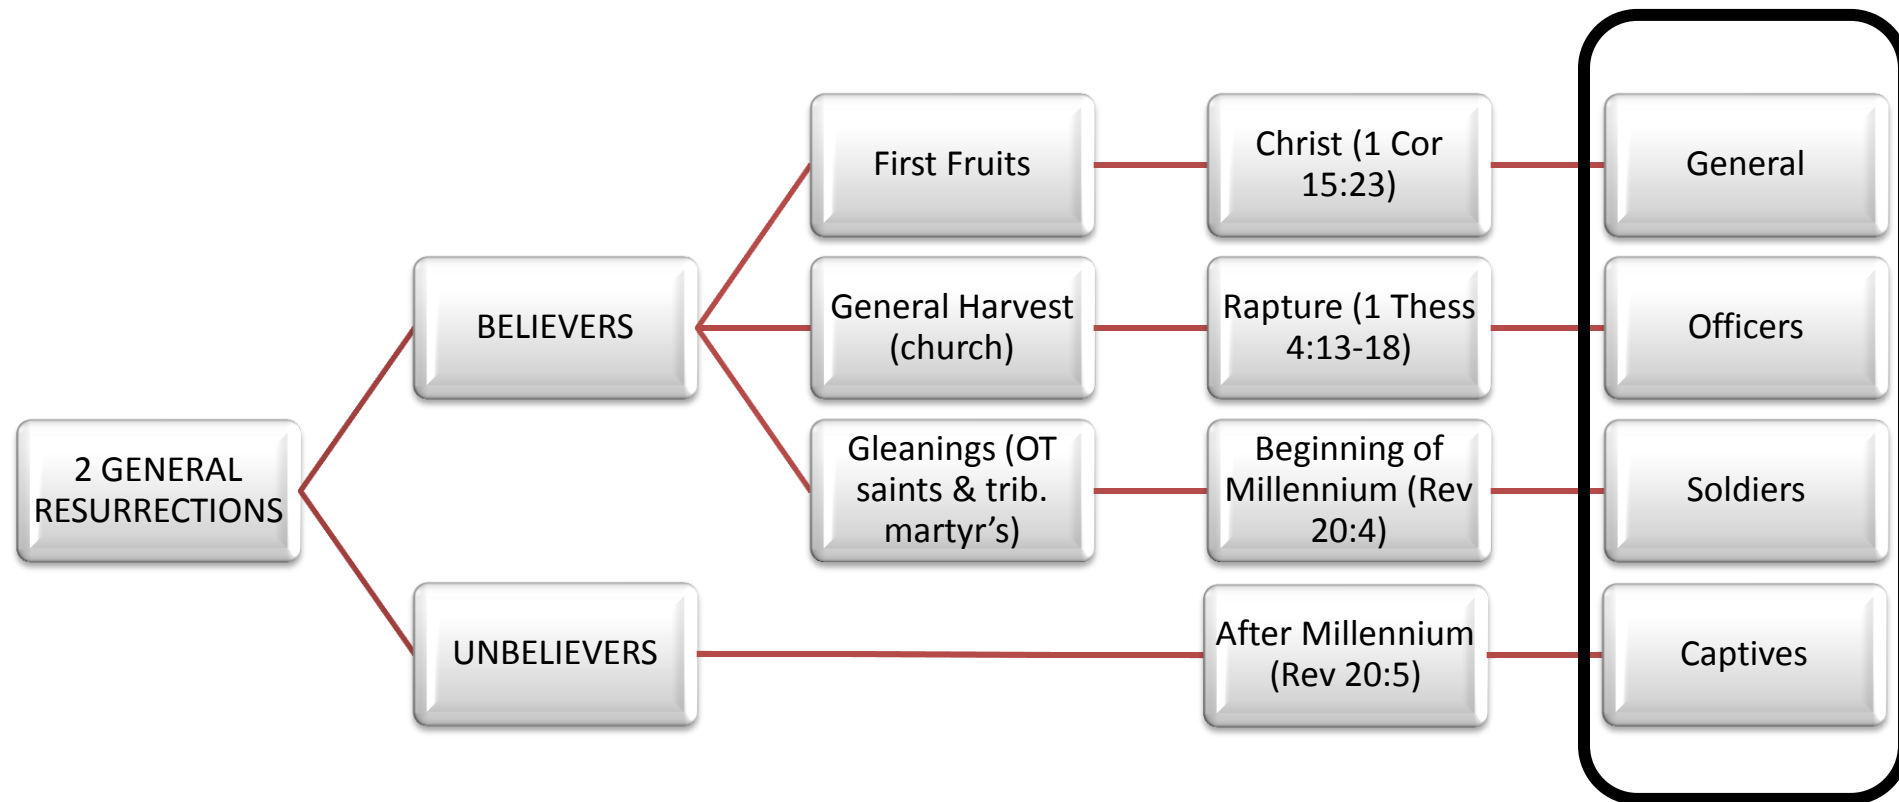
2 GENERAL RESURRECTIONS

BELIEVERS

UNBELIEVERS

First Fruits

General Harvest (church)

Gleanings (OT saints & trib. martyr's)

Christ (1 Cor 15:23)

Rapture (1 Thess 4:13-18)

Beginning of Millennium (Rev 20:4)

After Millennium (Rev 20:5)

General

Officers

Soldiers

Captives